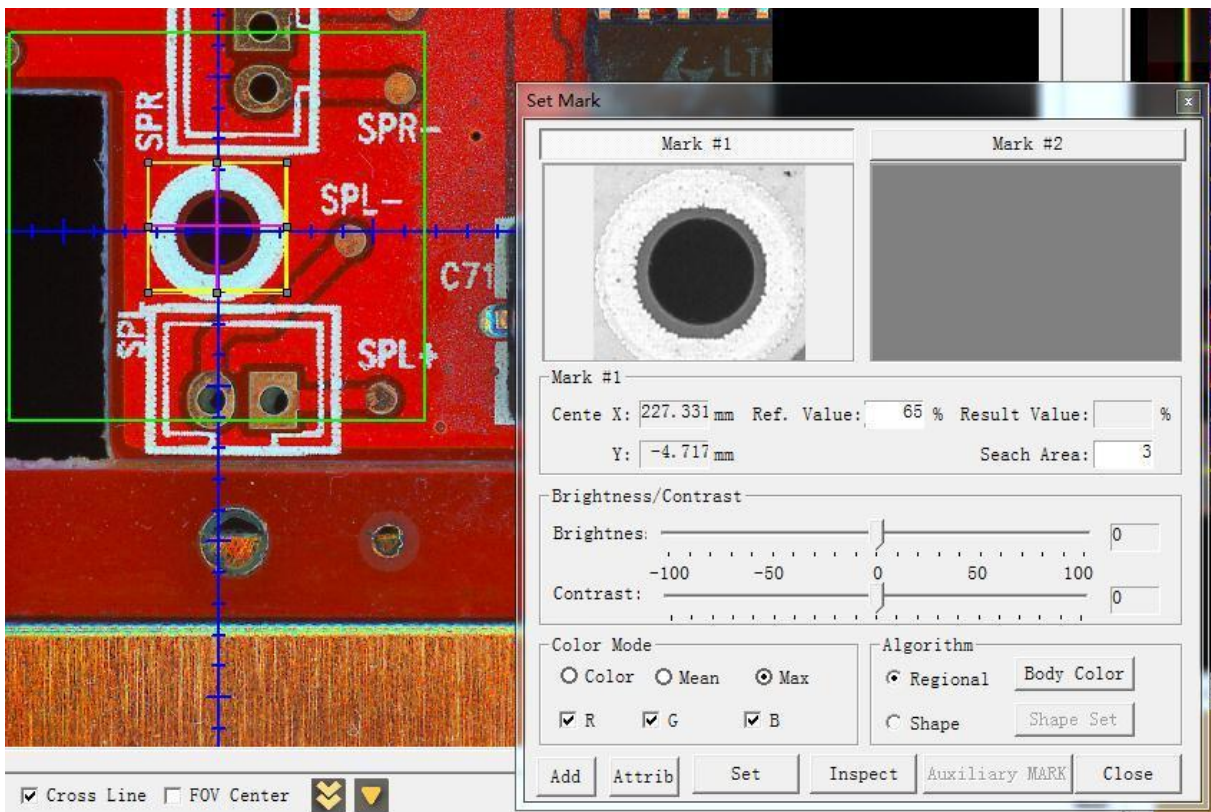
SPR
SPR-
SPL-
C71
SPL
SPL+

Set Mark

Mark #1
Mark #2

Mark #1
Cente X: 227.331 mm Ref. Value: 65 % Result Value: %
Y: -4.717 mm Seach Area: 3

Brightness/Contrast
Brightnes: 0
-100 -50 0 50 100
Contrast: 0

Color Mode
Color Mean Max
R G B

Algorithm
Regional Body Color
Shape Shape Set

Add Attrib Set Inspect Auxiliary MARK Close

Cross Line FOV Center